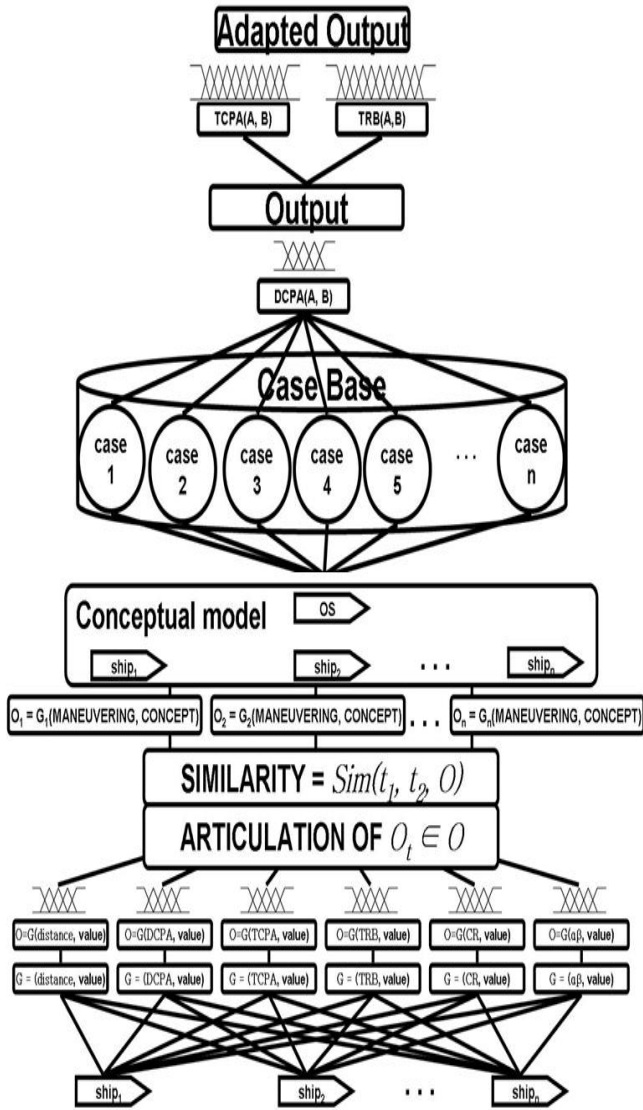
Adapted Output

TCPA(A, B)

TRB(A,B)

Output

DCPA(A, B)

Case Base

case 1

case 2

case 3

case 4

case 5

...

case n

Conceptual model

OS

ship$_1$

ship$_2$

...

ship$_n$

O$_1$ = G$_1$(MANEUVERING, CONCEPT)

O$_2$ = G$_2$(MANEUVERING, CONCEPT)

...

O$_n$ = G$_n$(MANEUVERING, CONCEPT)

SIMILARITY = $Sim(t_1, t_2, O)$

ARTICULATION OF $O_t \in O$

O=G(distance, value)

O=G(DCPA, value)

O=G(TCPA, value)

O=G(TRB, value)

O=G(CR, value)

O=G(αβ, value)

G = (distance, value)

G = (DCPA, value)

G = (TCPA, value)

G = (TRB, value)

G = (CR, value)

G = (αβ, value)

ship$_1$

ship$_2$

...

ship$_n$